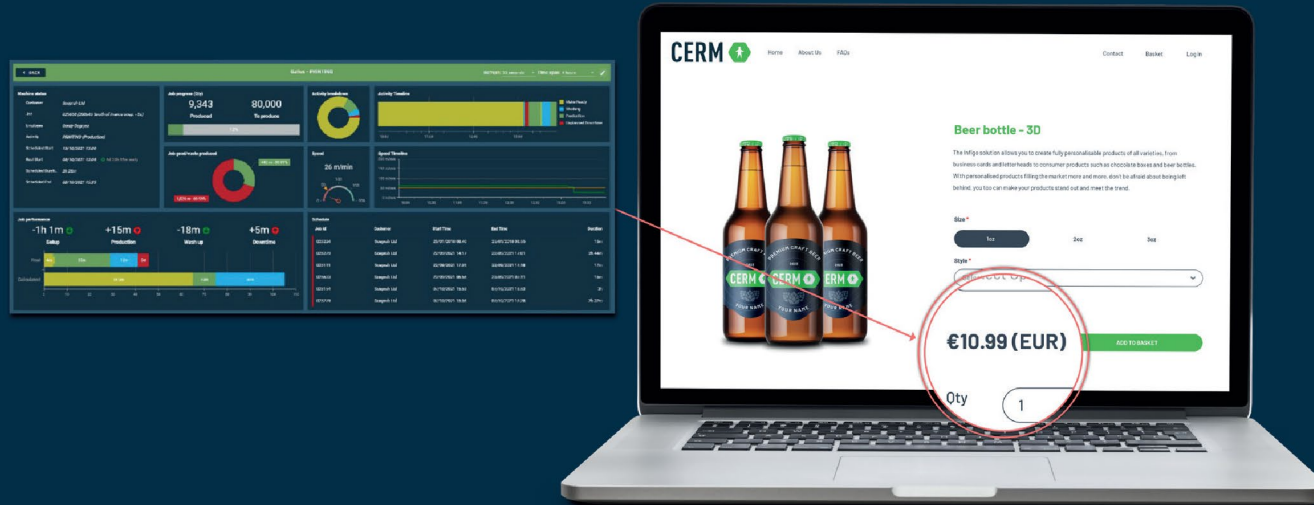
BACK

Machine status

Job progress (Qty)
9,343
Produced
80,000
To produce

Activity breakdown

Activity Timeline

Job good/waste produced

Speed
26 m/min

Speed Timeline

Job performance
-1h 1m
Setup
+15m
Production
-18m
Wash up
+5m
Downtime

Schedule

CERM
Home
About Us
FAQs
Contact
Basket
Log in

Beer bottle - 3D

The Infigo solution allows you to create fully personalisable products of all varieties, from business cards and letterheads to consumer products such as chocolate boxes and beer bottles. With personalised products filling the market more and more, don't be afraid about being left behind, you too can make your products stand out and meet the trend.

Size *
1oz
2oz
3oz

Style *

€10.99 (EUR)
ADD TO BASKET

Qty
1

PREMIUM CRAFT BEER
CERM
YOUR NAME